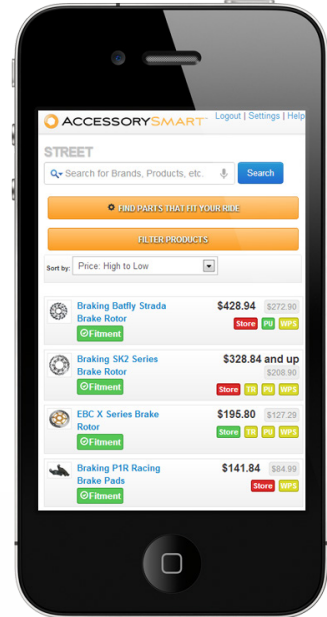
ACCESSORYSMART™ Logout | Settings | Help

STREET

Search for Brands, Products, etc. Search

FIND PARTS THAT FIT YOUR RIDE

FILTER PRODUCTS

Sort by: Price: High to Low

Braking Batfly Strada Brake Rotor
Fitment
$428.94 $272.90
Store PU WPS

Braking SK2 Series Brake Rotor
Fitment
$328.84 and up $208.90
Store TR PU WPS

EBC X Series Brake Rotor
Fitment
$195.80 $127.29
Store TR PU WPS

Braking P1R Racing Brake Pads
Fitment
$141.84 $84.99
Store WPS